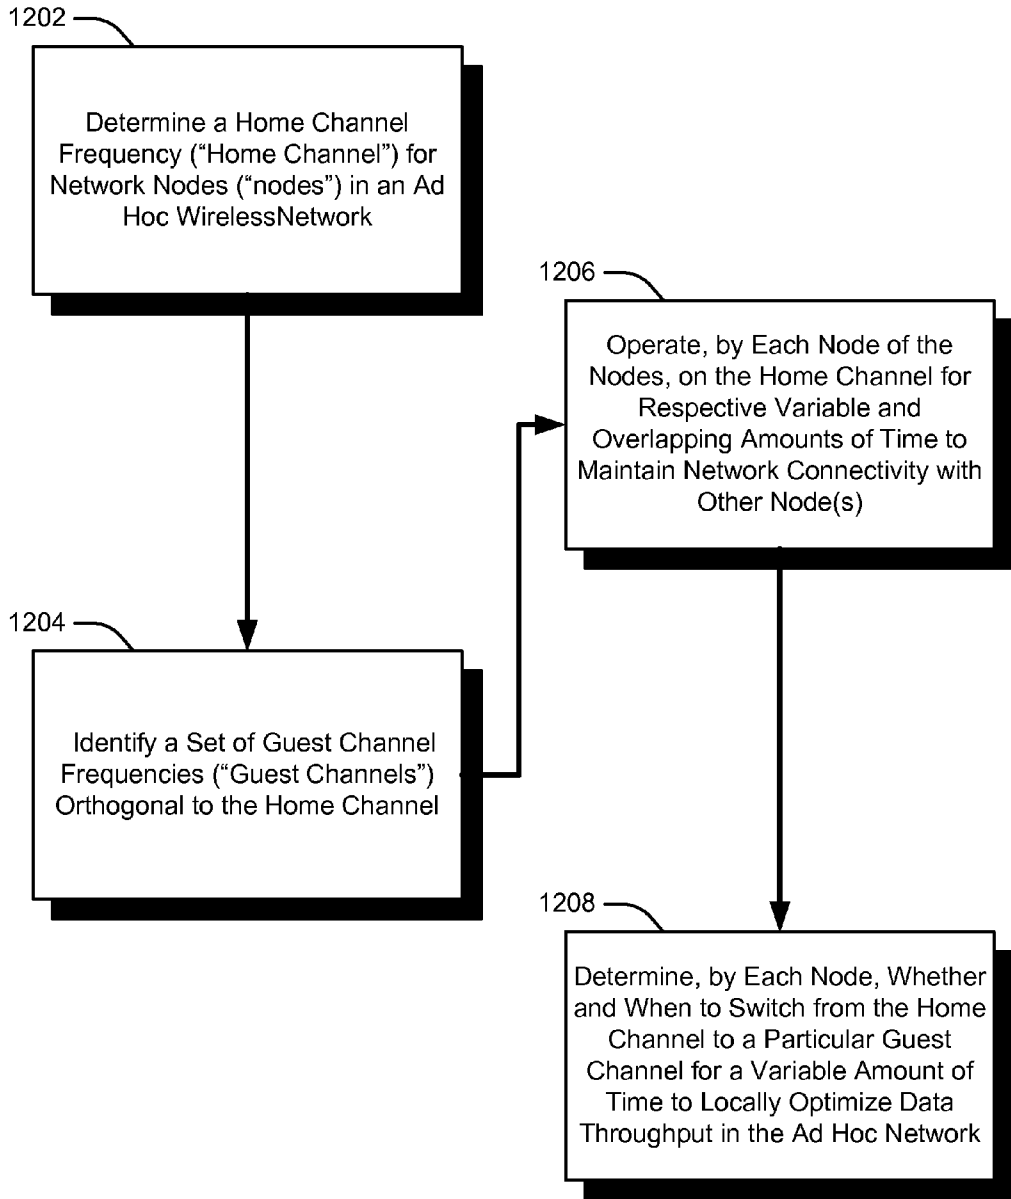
1202

Determine a Home Channel Frequency ("Home Channel") for Network Nodes ("nodes") in an Ad Hoc WirelessNetwork

1206

Operate, by Each Node of the Nodes, on the Home Channel for Respective Variable and Overlapping Amounts of Time to Maintain Network Connectivity with Other Node(s)

1204

Identify a Set of Guest Channel Frequencies ("Guest Channels") Orthogonal to the Home Channel

1208

Determine, by Each Node, Whether and When to Switch from the Home Channel to a Particular Guest Channel for a Variable Amount of Time to Locally Optimize Data Throughput in the Ad Hoc Network